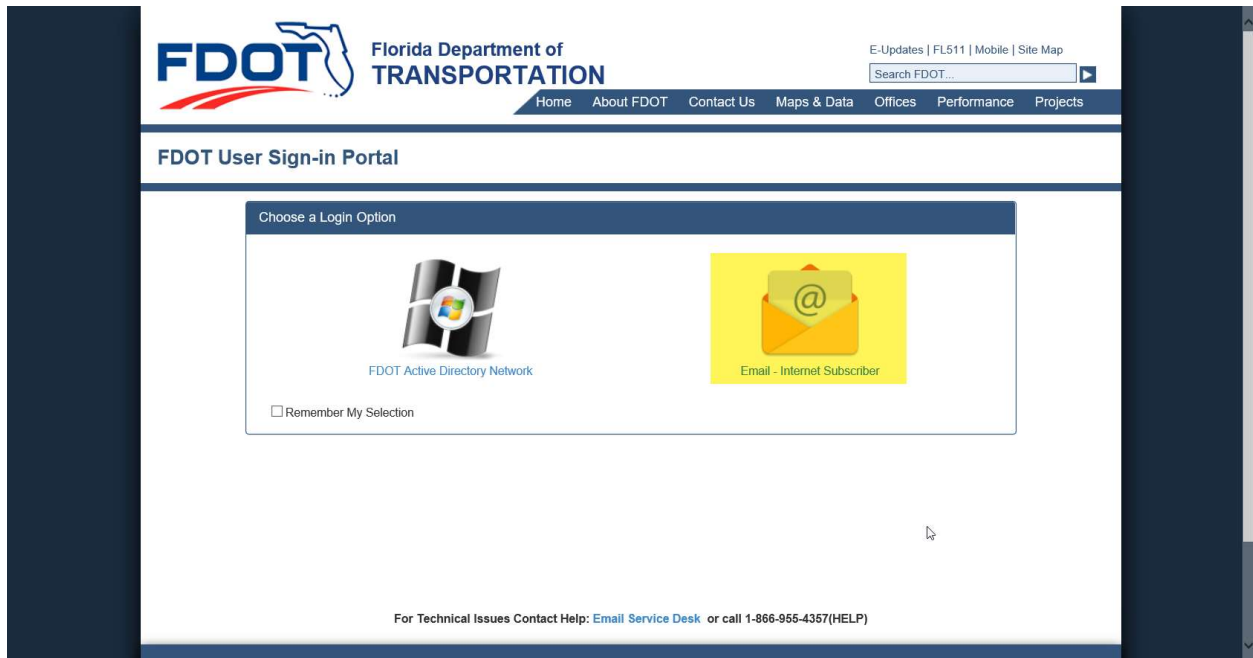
FDOT Florida Department of TRANSPORTATION

E-Updates | FL511 | Mobile | Site Map

Search FDOT...

Home About FDOT Contact Us Maps & Data Offices Performance Projects

FDOT User Sign-in Portal

Choose a Login Option

FDOT Active Directory Network

@

Email - Internet Subscriber

Remember My Selection

For Technical Issues Contact Help: Email Service Desk or call 1-866-955-4357(HELP)